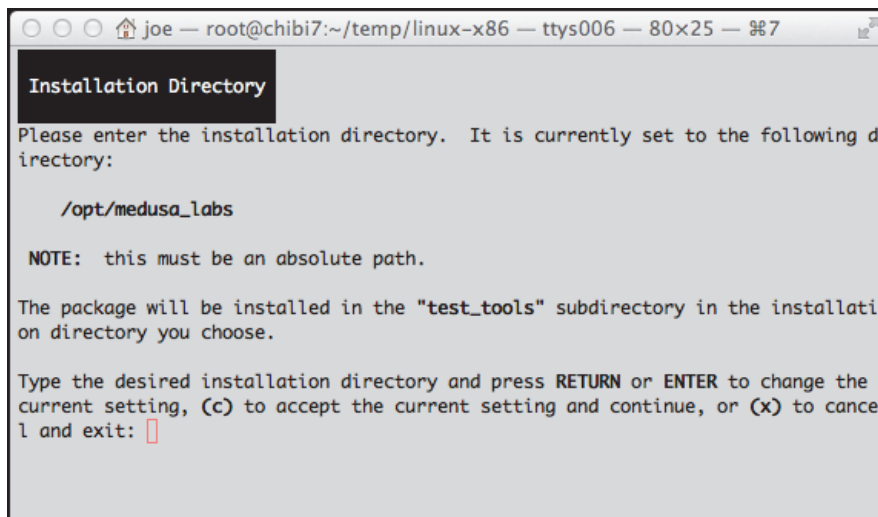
joe — root@chibi7:~/temp/linux-x86 — ttys006 — 80×25 — ⌘7

Installation Directory

Please enter the installation directory. It is currently set to the following d irectory:

/opt/medusa_labs

NOTE: this must be an absolute path.

The package will be installed in the "test_tools" subdirectory in the installati on directory you choose.

Type the desired installation directory and press RETURN or ENTER to change the current setting, (c) to accept the current setting and continue, or (x) to cance l and exit: